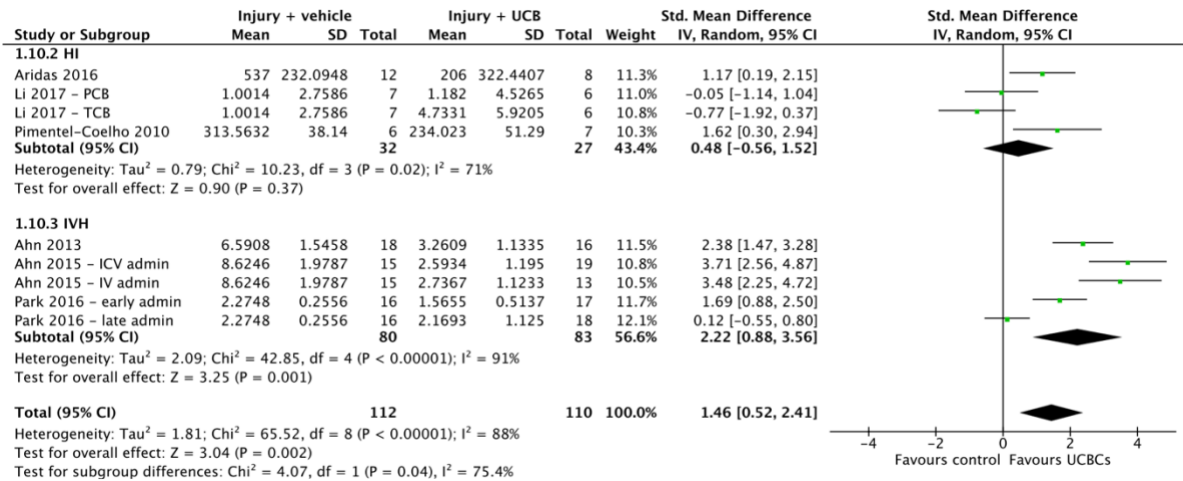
| Study or Subgroup | Injury + vehicle Mean | SD | Total | Injury + UCB Mean | SD | Total | Weight | Std. Mean Difference IV, Random, 95% CI |
|---|---|---|---|---|---|---|---|---|
| **1.10.2 HI** | | | | | | | | |
| Aridas 2016 | 537 | 232.0948 | 12 | 206 | 322.4407 | 8 | 11.3% | 1.17 [0.19, 2.15] |
| Li 2017 - PCB | 1.0014 | 2.7586 | 7 | 1.182 | 4.5265 | 6 | 11.0% | -0.05 [-1.14, 1.04] |
| Li 2017 - TCB | 1.0014 | 2.7586 | 7 | 4.7331 | 5.9205 | 6 | 10.8% | -0.77 [-1.92, 0.37] |
| Pimentel-Coelho 2010 | 313.5632 | 38.14 | 6 | 234.023 | 51.29 | 7 | 10.3% | 1.62 [0.30, 2.94] |
| **Subtotal (95% CI)** | | | **32** | | | **27** | **43.4%** | **0.48 [-0.56, 1.52]** |

Heterogeneity: Tau² = 0.79; Chi² = 10.23, df = 3 (P = 0.02); I² = 71%
Test for overall effect: Z = 0.90 (P = 0.37)

| Study or Subgroup | Injury + vehicle Mean | SD | Total | Injury + UCB Mean | SD | Total | Weight | Std. Mean Difference IV, Random, 95% CI |
|---|---|---|---|---|---|---|---|---|
| **1.10.3 IVH** | | | | | | | | |
| Ahn 2013 | 6.5908 | 1.5458 | 18 | 3.2609 | 1.1335 | 16 | 11.5% | 2.38 [1.47, 3.28] |
| Ahn 2015 - ICV admin | 8.6246 | 1.9787 | 15 | 2.5934 | 1.195 | 19 | 10.8% | 3.71 [2.56, 4.87] |
| Ahn 2015 - IV admin | 8.6246 | 1.9787 | 15 | 2.7367 | 1.1233 | 13 | 10.5% | 3.48 [2.25, 4.72] |
| Park 2016 - early admin | 2.2748 | 0.2556 | 16 | 1.5655 | 0.5137 | 17 | 11.7% | 1.69 [0.88, 2.50] |
| Park 2016 - late admin | 2.2748 | 0.2556 | 16 | 2.1693 | 1.125 | 18 | 12.1% | 0.12 [-0.55, 0.80] |
| **Subtotal (95% CI)** | | | **80** | | | **83** | **56.6%** | **2.22 [0.88, 3.56]** |

Heterogeneity: Tau² = 2.09; Chi² = 42.85, df = 4 (P < 0.00001); I² = 91%
Test for overall effect: Z = 3.25 (P = 0.001)

**Total (95% CI)** **112** **110** **100.0%** **1.46 [0.52, 2.41]**
Heterogeneity: Tau² = 1.81; Chi² = 65.52, df = 8 (P < 0.00001); I² = 88%
Test for overall effect: Z = 3.04 (P = 0.002)
Test for subgroup differences: Chi² = 4.07, df = 1 (P = 0.04), I² = 75.4%

Std. Mean Difference
IV, Random, 95% CI
-4 -2 0 2 4
Favours control Favours UCBCs